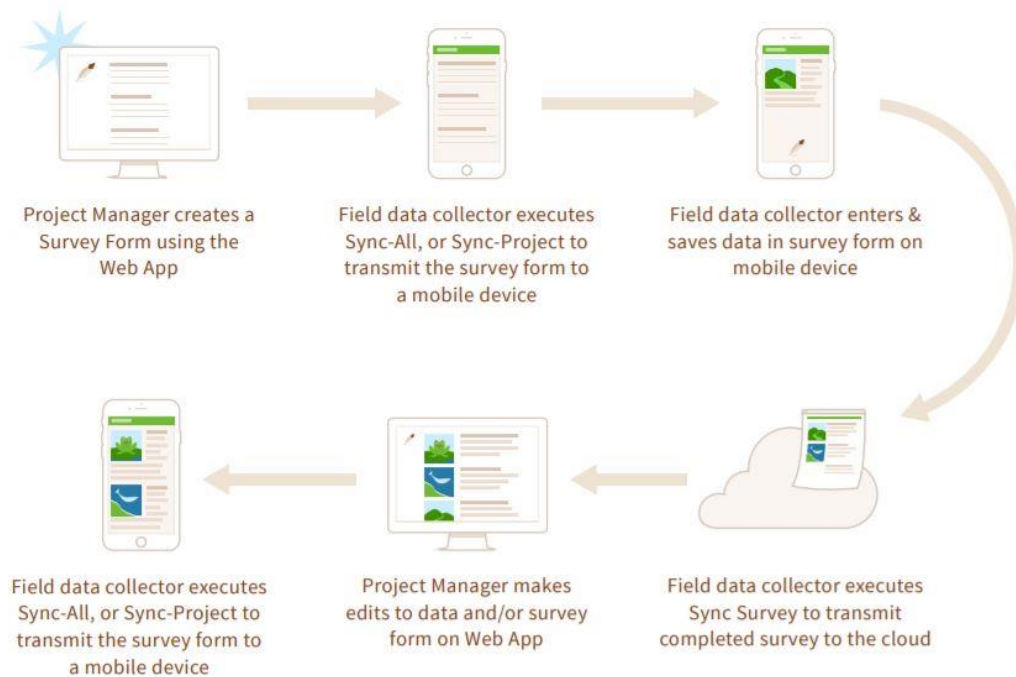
Project Manager creates a Survey Form using the Web App

Field data collector executes Sync-All, or Sync-Project to transmit the survey form to a mobile device

Field data collector enters & saves data in survey form on mobile device

Field data collector executes Sync-All, or Sync-Project to transmit the survey form to a mobile device

Project Manager makes edits to data and/or survey form on Web App

Field data collector executes Sync Survey to transmit completed survey to the cloud